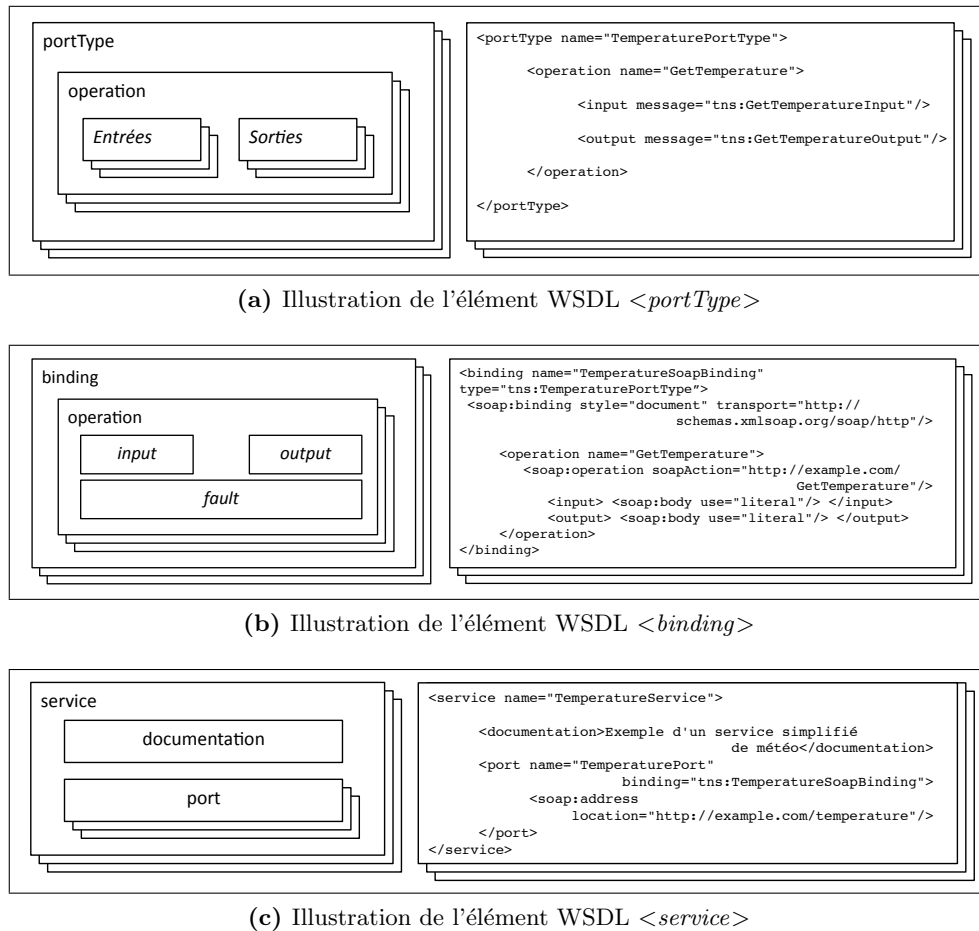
portType

operation

Entrées

Sorties

<portType name="TemperaturePortType">

<operation name="GetTemperature">

<input message="tns:GetTemperatureInput"/>

<output message="tns:GetTemperatureOutput"/>

</operation>

</portType>

**(a)** Illustration de l'élément WSDL $<portType>$

binding

operation

input

output

fault

<binding name="TemperatureSoapBinding"
type="tns:TemperaturePortType">
<soap:binding style="document" transport="http://
schemas.xmlsoap.org/soap/http"/>

<operation name="GetTemperature">
<soap:operation soapAction="http://example.com/
GetTemperature"/>
<input> <soap:body use="literal"/> </input>
<output> <soap:body use="literal"/> </output>
</operation>
</binding>

**(b)** Illustration de l'élément WSDL $<binding>$

service

documentation

port

<service name="TemperatureService">

<documentation>Exemple d'un service simplifié
de météo</documentation>
<port name="TemperaturePort"
binding="tns:TemperatureSoapBinding">
<soap:address
location="http://example.com/temperature"/>
</port>
</service>

**(c)** Illustration de l'élément WSDL $<service>$